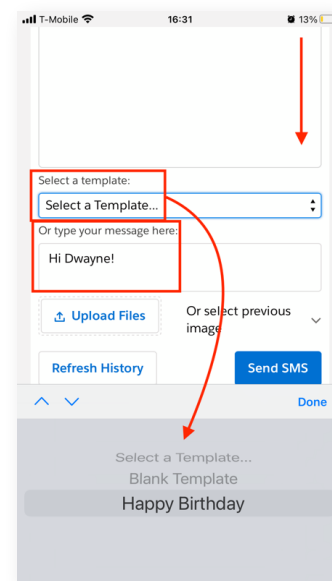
T-Mobile 16:31 13%

Select a template:

Select a Template...

Or type your message here:

Hi Dwayne!

Upload Files

Or select previous image

Refresh History

Send SMS

Done

Select a Template...

Blank Template

Happy Birthday